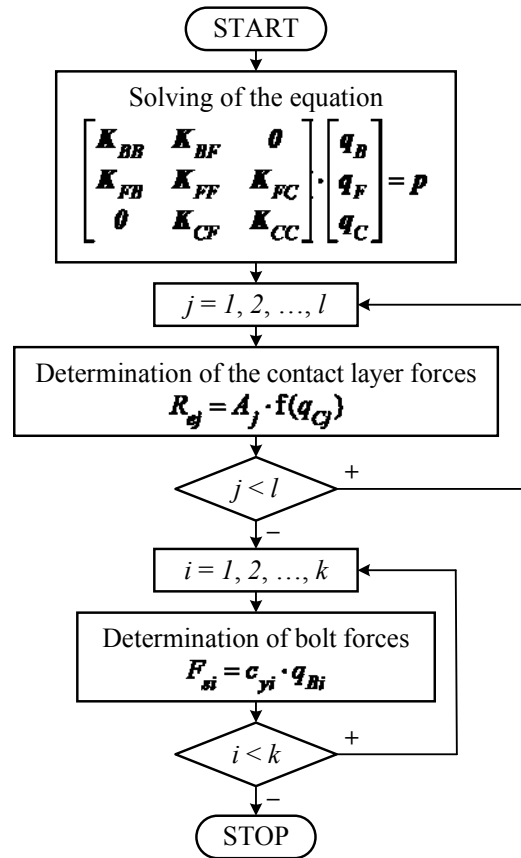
START

Solving of the equation

$\begin{bmatrix} K_{BB} & K_{BF} & 0 \\ K_{FB} & K_{FF} & K_{FC} \\ 0 & K_{CF} & K_{CC} \end{bmatrix} \cdot \begin{bmatrix} q_B \\ q_F \\ q_C \end{bmatrix} = p$

$j = 1, 2, \ldots, l$

Determination of the contact layer forces

$R_{ej} = A_j \cdot f(q_{Cj})$

$j < l$

+

–

$i = 1, 2, \ldots, k$

Determination of bolt forces

$F_{si} = c_{yi} \cdot q_{Bi}$

$i < k$

+

–

STOP